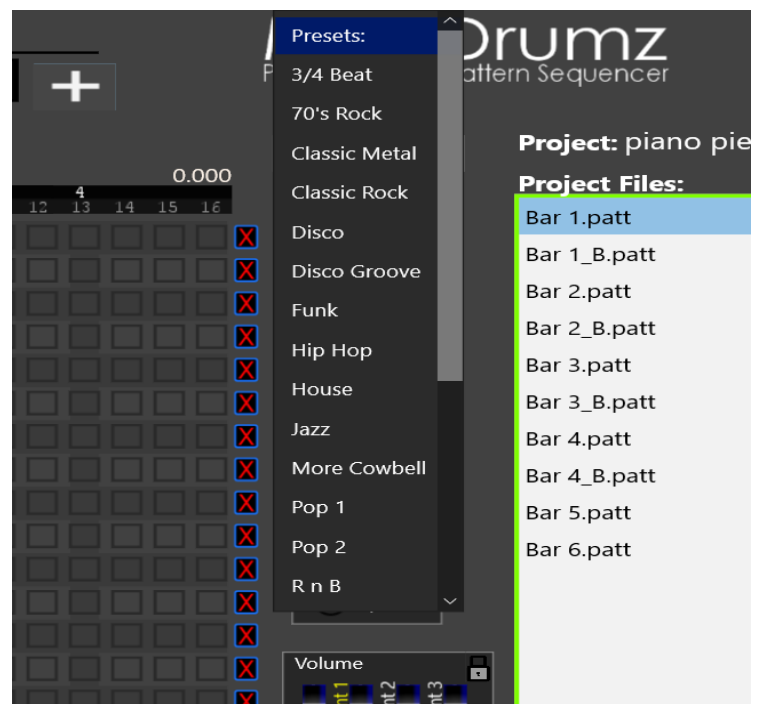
+

Presets:
3/4 Beat
70's Rock
Classic Metal
Classic Rock
Disco
Disco Groove
Funk
Hip Hop
House
Jazz
More Cowbell
Pop 1
Pop 2
R n B

Drumz
P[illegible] attern Sequencer

0.000
4
12 13 14 15 16

Project: piano pie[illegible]
Project Files:
Bar 1.patt
Bar 1_B.patt
Bar 2.patt
Bar 2_B.patt
Bar 3.patt
Bar 3_B.patt
Bar 4.patt
Bar 4_B.patt
Bar 5.patt
Bar 6.patt

Volume
nt1 nt2 nt3